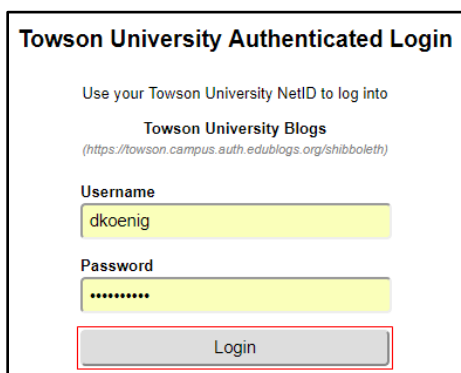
Towson University Authenticated Login

Use your Towson University NetID to log into

Towson University Blogs

(https://towson.campus.auth.edublogs.org/shibboleth)

Username

dkoenig

Password

••••••••••

Login